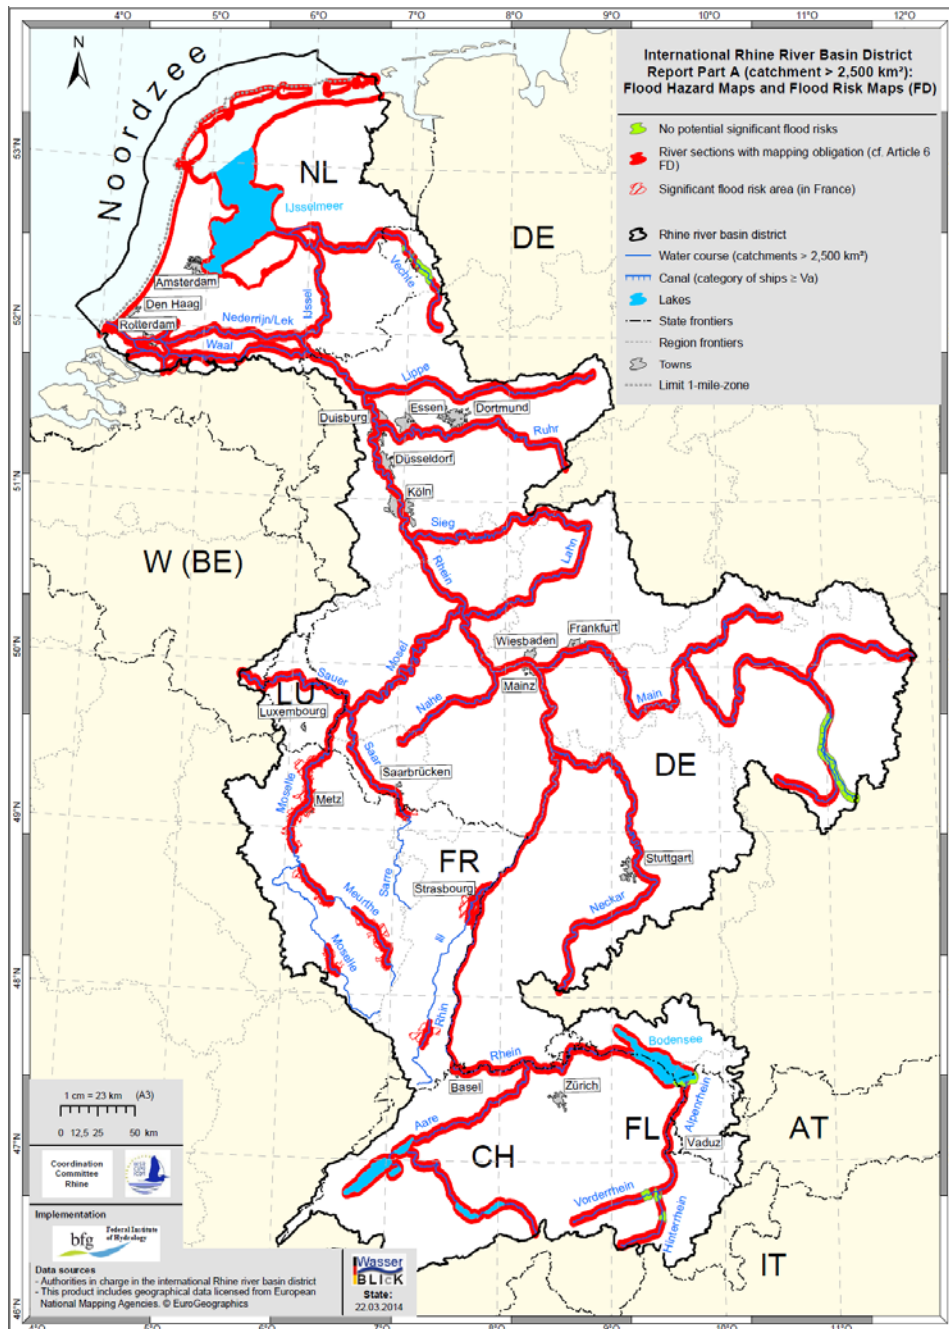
4°O 5°O 6°O 7°O 8°O 9°O 10°O 11°O 12°O

International Rhine River Basin District
Report Part A (catchment > 2,500 km²):
Flood Hazard Maps and Flood Risk Maps (FD)

No potential significant flood risks
River sections with mapping obligation (cf. Article 6 FD)
Significant flood risk area (in France)

Rhine river basin district
Water course (catchments > 2,500 km²)
Canal (category of ships ≥ Va)
Lakes
State frontiers
Region frontiers
Towns
Limit 1-mile-zone

Noordzee
NL
IJsselmeer
DE
Amsterdam
Den Haag
Rotterdam
Vechte
IJssel
Nederrijn/Lek
Waal
Lippe
Duisburg
Essen
Dortmund
Ruhr
Düsseldorf
Köln
Sieg
Lahn
Rhein
W (BE)
Wiesbaden
Frankfurt
Main
Mainz
Sauer
Mosel
LU
Luxembourg
Nahe
Saar
Saarbrücken
DE
Metz
Moselle
FR
Meurthe
Sarre
Strasbourg
Stuttgart
Neckar
Moselle
Ill
Rhin
Rhein
Bodensee
Basel
Zürich
Alpenrhein
FL
AT
Vaduz
Aare
CH
Vorderrhein
Hinterrhein
IT

53°N
52°N
51°N
50°N
49°N
48°N
47°N
46°N

1 cm = 23 km (A3)
0 12,5 25 50 km

Coordination Committee Rhine

Implementation
bfg Federal Institute of Hydrology

Data sources
- Authorities in charge in the international Rhine river basin district
- This product includes geographical data licensed from European National Mapping Agencies. © EuroGeographics

Wasser BLICK
State:
22.03.2014

4°O 5°O 6°O 7°O 8°O 9°O 10°O 11°O